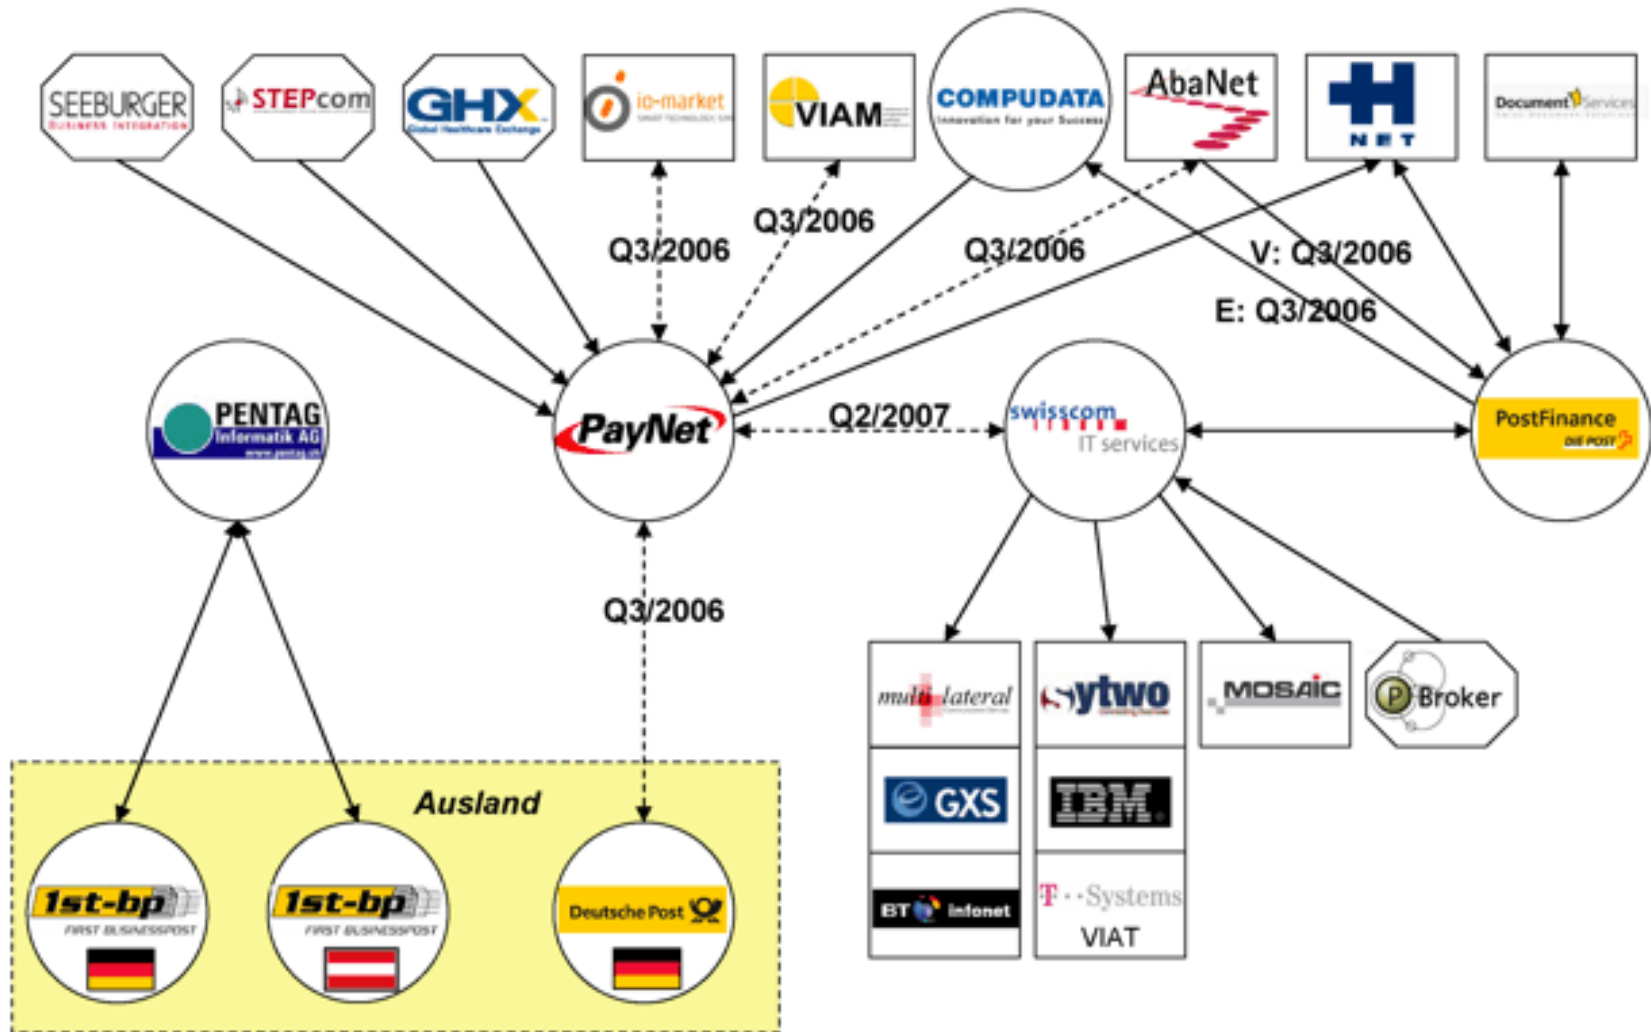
SEEBURGER
BUSINESS INTEGRATION

STEPcom

GHX
Global Healthcare Exchange

io-market

VIAM

COMPUDATA
Innovation for your Success

AbaNet

NET

Document Services

Q3/2006

Q3/2006

Q3/2006

V: Q3/2006

E: Q3/2006

PENTAG
Informatik AG
www.pentag.ch

PayNet

Q2/2007

swisscom
IT services

PostFinance
DIE POST

Q3/2006

multilateral

ytwo

MOSAIC

Broker

GXS

IBM

BT Infonet

T-Systems
VIAT

Ausland

1st-bp
FIRST BUSINESSPOST

1st-bp
FIRST BUSINESSPOST

Deutsche Post